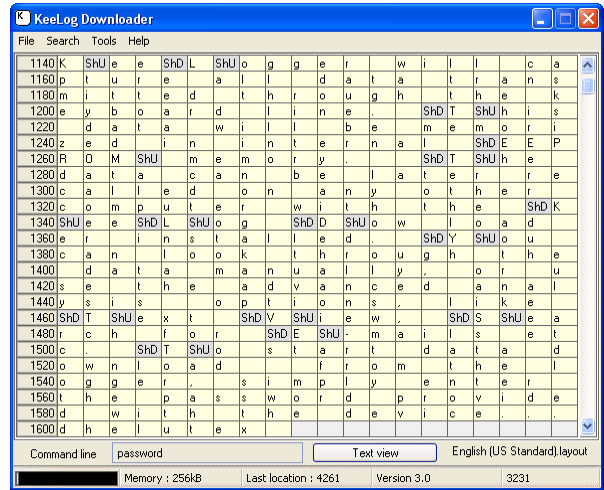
KeeLog Downloader

File Search Tools Help

| 1140 | K |  | ShU | e |  | e |  | ShD | L |  | ShU | o | g |  | g | e | r |  | w | i | l | l |  | c | a |
|---|---|---|---|---|---|---|---|---|---|---|---|---|---|---|---|---|---|---|---|---|---|---|---|---|---|
| 1160 | p | t | u | r | e |  | a | l | l |  | d | a | t | a |  | t | r | a | n | s |
| 1180 | m | i | t | t | e | d |  | t | h | r | o | u | g | h |  | t | h | e |  | k |
| 1200 | e | y | b | o | a | r | d |  | l | i | n | e | . |  | ShD | T |  | ShU | h | i | s |
| 1220 |  | d | a | t | a |  | w | i | l | l |  | b | e |  | m | e | m | o | r | i |
| 1240 | z | e | d |  | i | n |  | i | n | t | e | r | n | a | l |  | ShD | E | E | P |
| 1260 | R | O | M | ShU |  | m | e | m | o | r | y | . |  | ShD | T |  | ShU | h | e |  |
| 1280 | d | a | t | a |  | c | a | n |  | b | e |  | l | a | t | e | r |  | r | e |
| 1300 | c | a | l | l | e | d |  | o | n |  | a | n | y |  | o | t | h | e | r |  |
| 1320 | c | o | m | p | u | t | e | r |  | w | i | t | h |  | t | h | e |  | ShD | K |
| 1340 | ShU | e | e | ShD | L |  | ShU | o | g | ShD | D |  | ShU | o | w | n | l | o | a | d |
| 1360 | e | r |  | i | n | s | t | a | l | l | e | d | . |  | ShD | Y |  | ShU | o | u |
| 1380 | c | a | n |  | l | o | o | k |  | t | h | r | o | u | g | h |  | t | h | e |
| 1400 |  | d | a | t | a |  | m | a | n | u | a | l | l | y | , |  | o | r |  | u |
| 1420 | s | e |  | t | h | e |  | a | d | v | a | n | c | e | d |  | a | n | a | l |
| 1440 | y | s | i | s |  | o | p | t | i | o | n | s | , |  | l | i | k | e |  |
| 1460 | ShD | T |  | ShU | e | x | t |  | ShD | V |  | ShU | i | e | w | , |  | ShD | S |  | ShU | e | a |
| 1480 | r | c | h |  | f | o | r |  | ShD | E |  | ShU | - | m | a | i | l | s |  | e |
| 1500 | c | . |  | ShD | T |  | ShU | o |  | s | t | a | r | t |  | d | a | t | a |  | d |
| 1520 | o | w | n | l | o | a | d |  | f | r | o | m |  | t | h | e |  | l |
| 1540 | o | g | g | e | r | , |  | s | i | m | p | l | y |  | e | n | t | e | r |  |
| 1560 | t | h | e |  | p | a | s | s | w | o | r | d |  | p | r | o | v | i | d | e |
| 1580 | d |  | w | i | t | h |  | t | h | e |  | d | e | v | i | c | e | . |  | . |
| 1600 | d | h | e | l | u | t | e | x |  |  |  |  |  |  |  |  |  |  |  |  |

Command line password Text view English (US Standard).layout

Memory : 256kB Last location : 4261 Version 3.0 3231